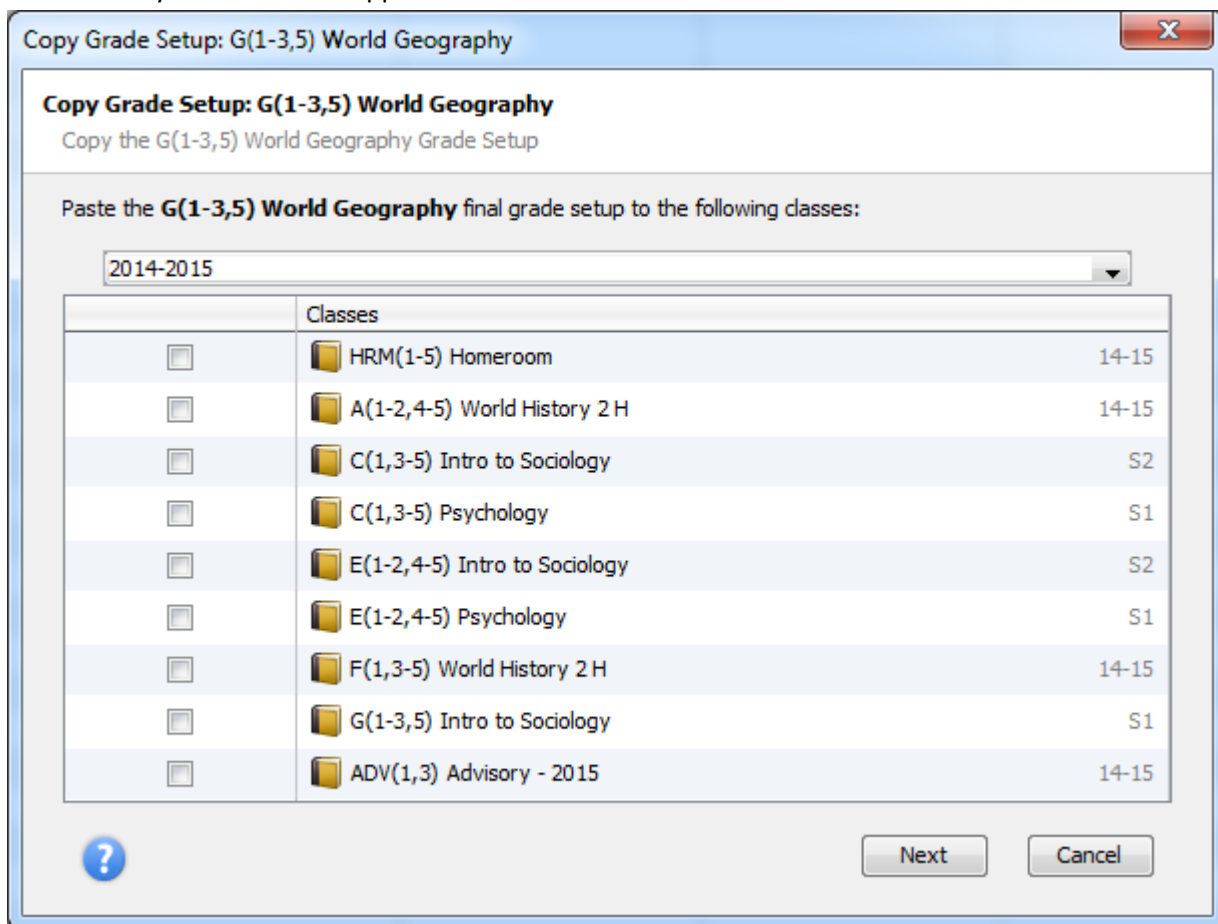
Copy Grade Setup: G(1-3,5) World Geography

**Copy Grade Setup: G(1-3,5) World Geography**
Copy the G(1-3,5) World Geography Grade Setup

Paste the **G(1-3,5) World Geography** final grade setup to the following classes:

2014-2015

| | Classes | |
|---|---|---|
| | HRM(1-5) Homeroom | 14-15 |
| | A(1-2,4-5) World History 2 H | 14-15 |
| | C(1,3-5) Intro to Sociology | S2 |
| | C(1,3-5) Psychology | S1 |
| | E(1-2,4-5) Intro to Sociology | S2 |
| | E(1-2,4-5) Psychology | S1 |
| | F(1,3-5) World History 2 H | 14-15 |
| | G(1-3,5) Intro to Sociology | S1 |
| | ADV(1,3) Advisory - 2015 | 14-15 |

Next Cancel